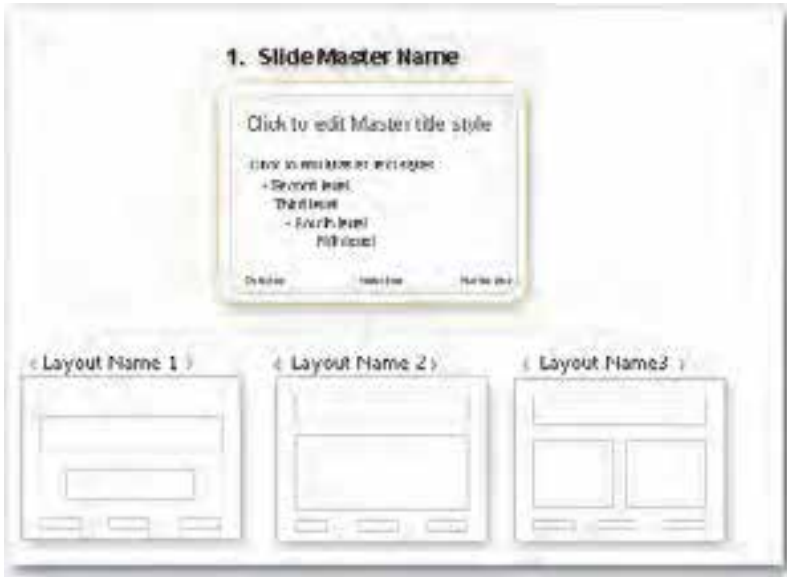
1. Slide Master Name

Click to edit Master title style

Click to edit Master text styles

- Second level

Third level

- Fourth level

Fifth level

Date/time

Footer text

Number slice

‹ Layout Name 1 ›

‹ Layout Name 2 ›

‹ Layout Name3 ›